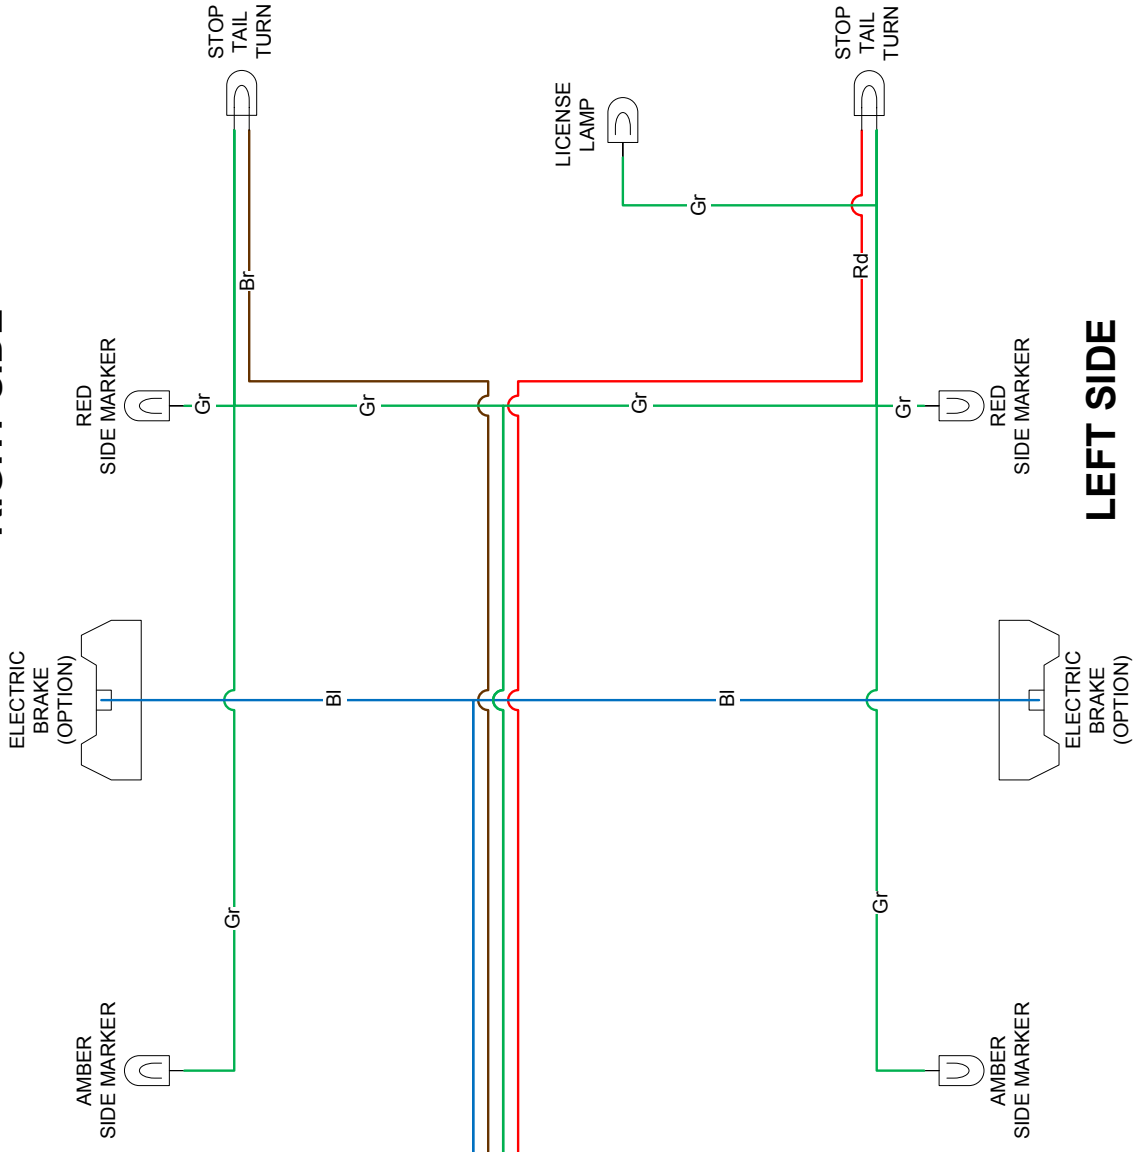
STOP
TAIL
TURN

STOP
TAIL
TURN

LICENSE
LAMP

Gr

Br

Rd

RIGHT SIDE

RED
SIDE MARKER

Gr

Gr

Gr

Gr

RED
SIDE MARKER

LEFT SIDE

ELECTRIC
BRAKE
(OPTION)

Bl

Bl

ELECTRIC
BRAKE
(OPTION)

Gr

Gr

AMBER
SIDE MARKER

AMBER
SIDE MARKER